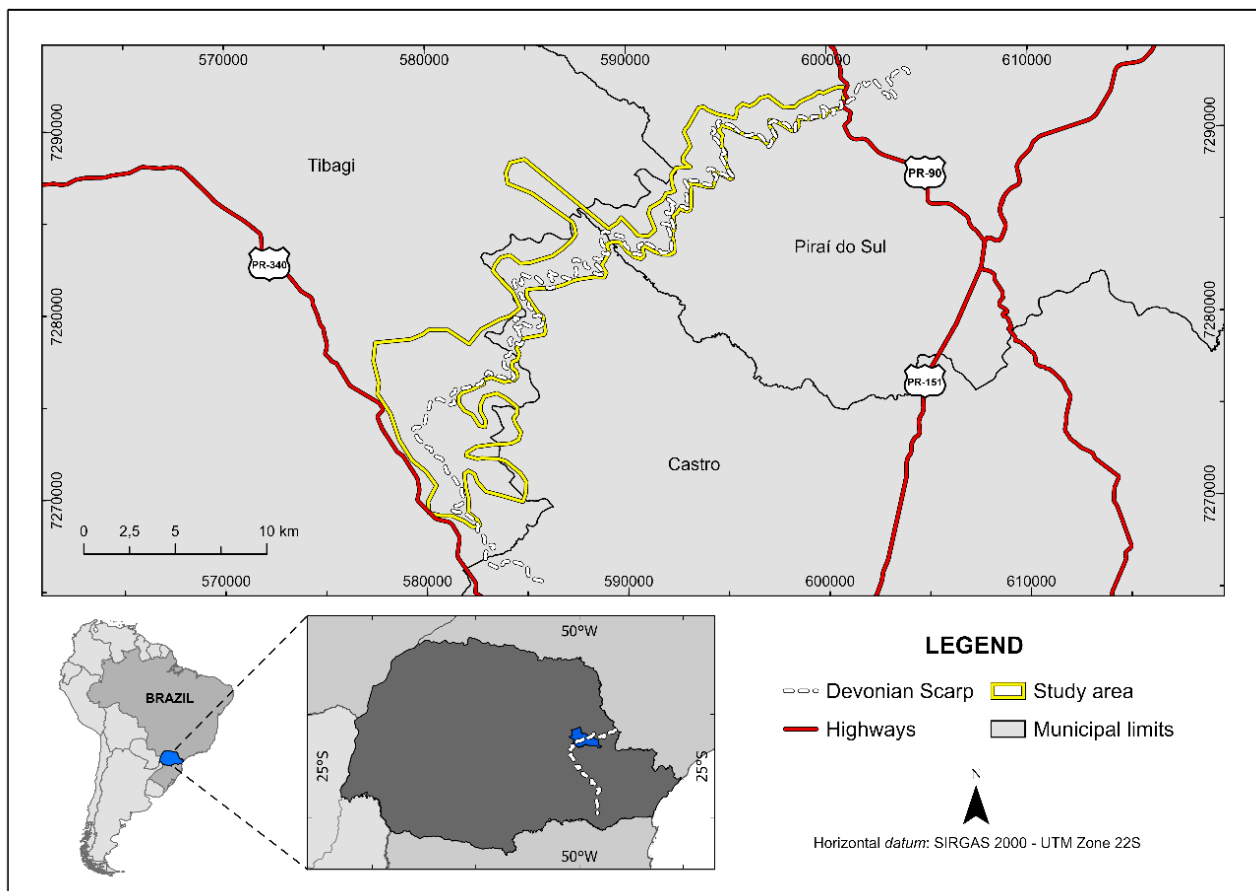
570000
580000
590000
600000
610000

7290000
7280000
7270000

7290000
7280000
7270000

Tibagi

PR-90

PR-340

Piraí do Sul

PR-151

Castro

0 2,5 5 10 km

570000
580000
590000
600000
610000

BRAZIL

50°W

25°S

25°S

50°W

LEGEND

Devonian Scarp
Study area
Highways
Municipal limits

N

Horizontal *datum*: SIRGAS 2000 - UTM Zone 22S